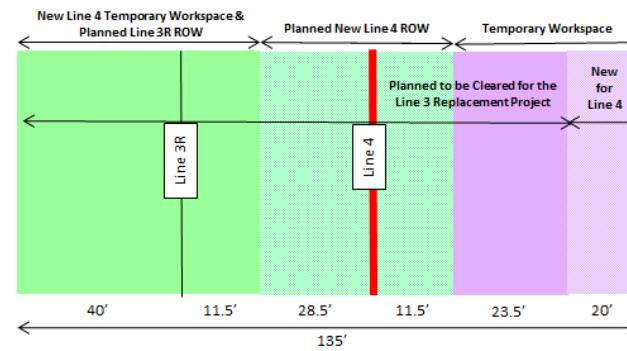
New Line 4 Temporary Workspace & Planned Line 3R ROW

Planned New Line 4 ROW

Temporary Workspace

Planned to be Cleared for the Line 3 Replacement Project

New for Line 4

Line 3R

Line 4

40'

11.5'

28.5'

11.5'

23.5'

20'

135'